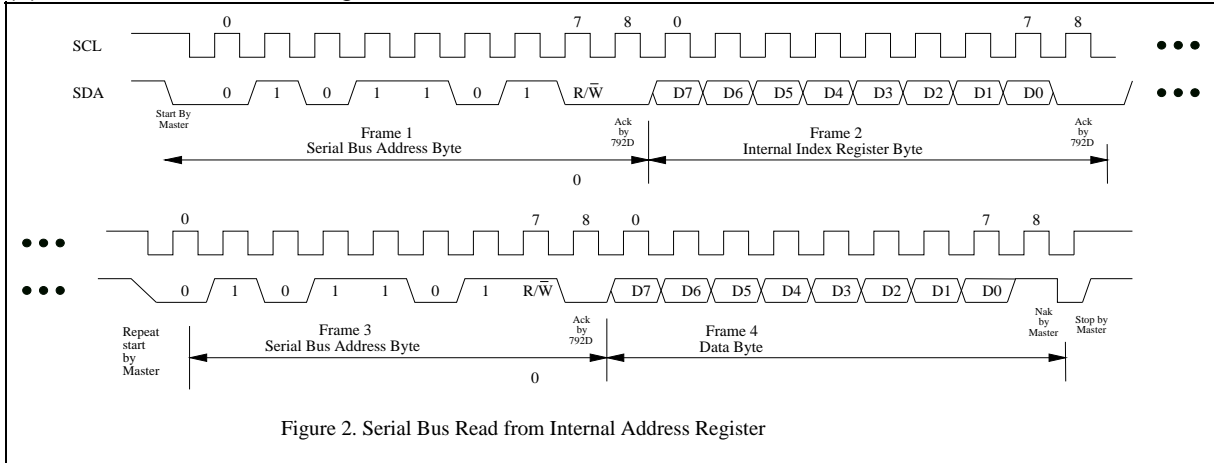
SCL

0 7 8 0 7 8

SDA

0 1 0 1 1 0 1 R/$\bar{W}$ D7 D6 D5 D4 D3 D2 D1 D0

Start By Master

Ack by 792D

Frame 1
Serial Bus Address Byte

Frame 2
Internal Index Register Byte

Ack by 792D

0

0 7 8 0 7 8

0 1 0 1 1 0 1 R/$\bar{W}$ D7 D6 D5 D4 D3 D2 D1 D0

Repeat start by Master

Frame 3
Serial Bus Address Byte

Ack by 792D

Frame 4
Data Byte

Nak by Master

Stop by Master

0

Figure 2. Serial Bus Read from Internal Address Register